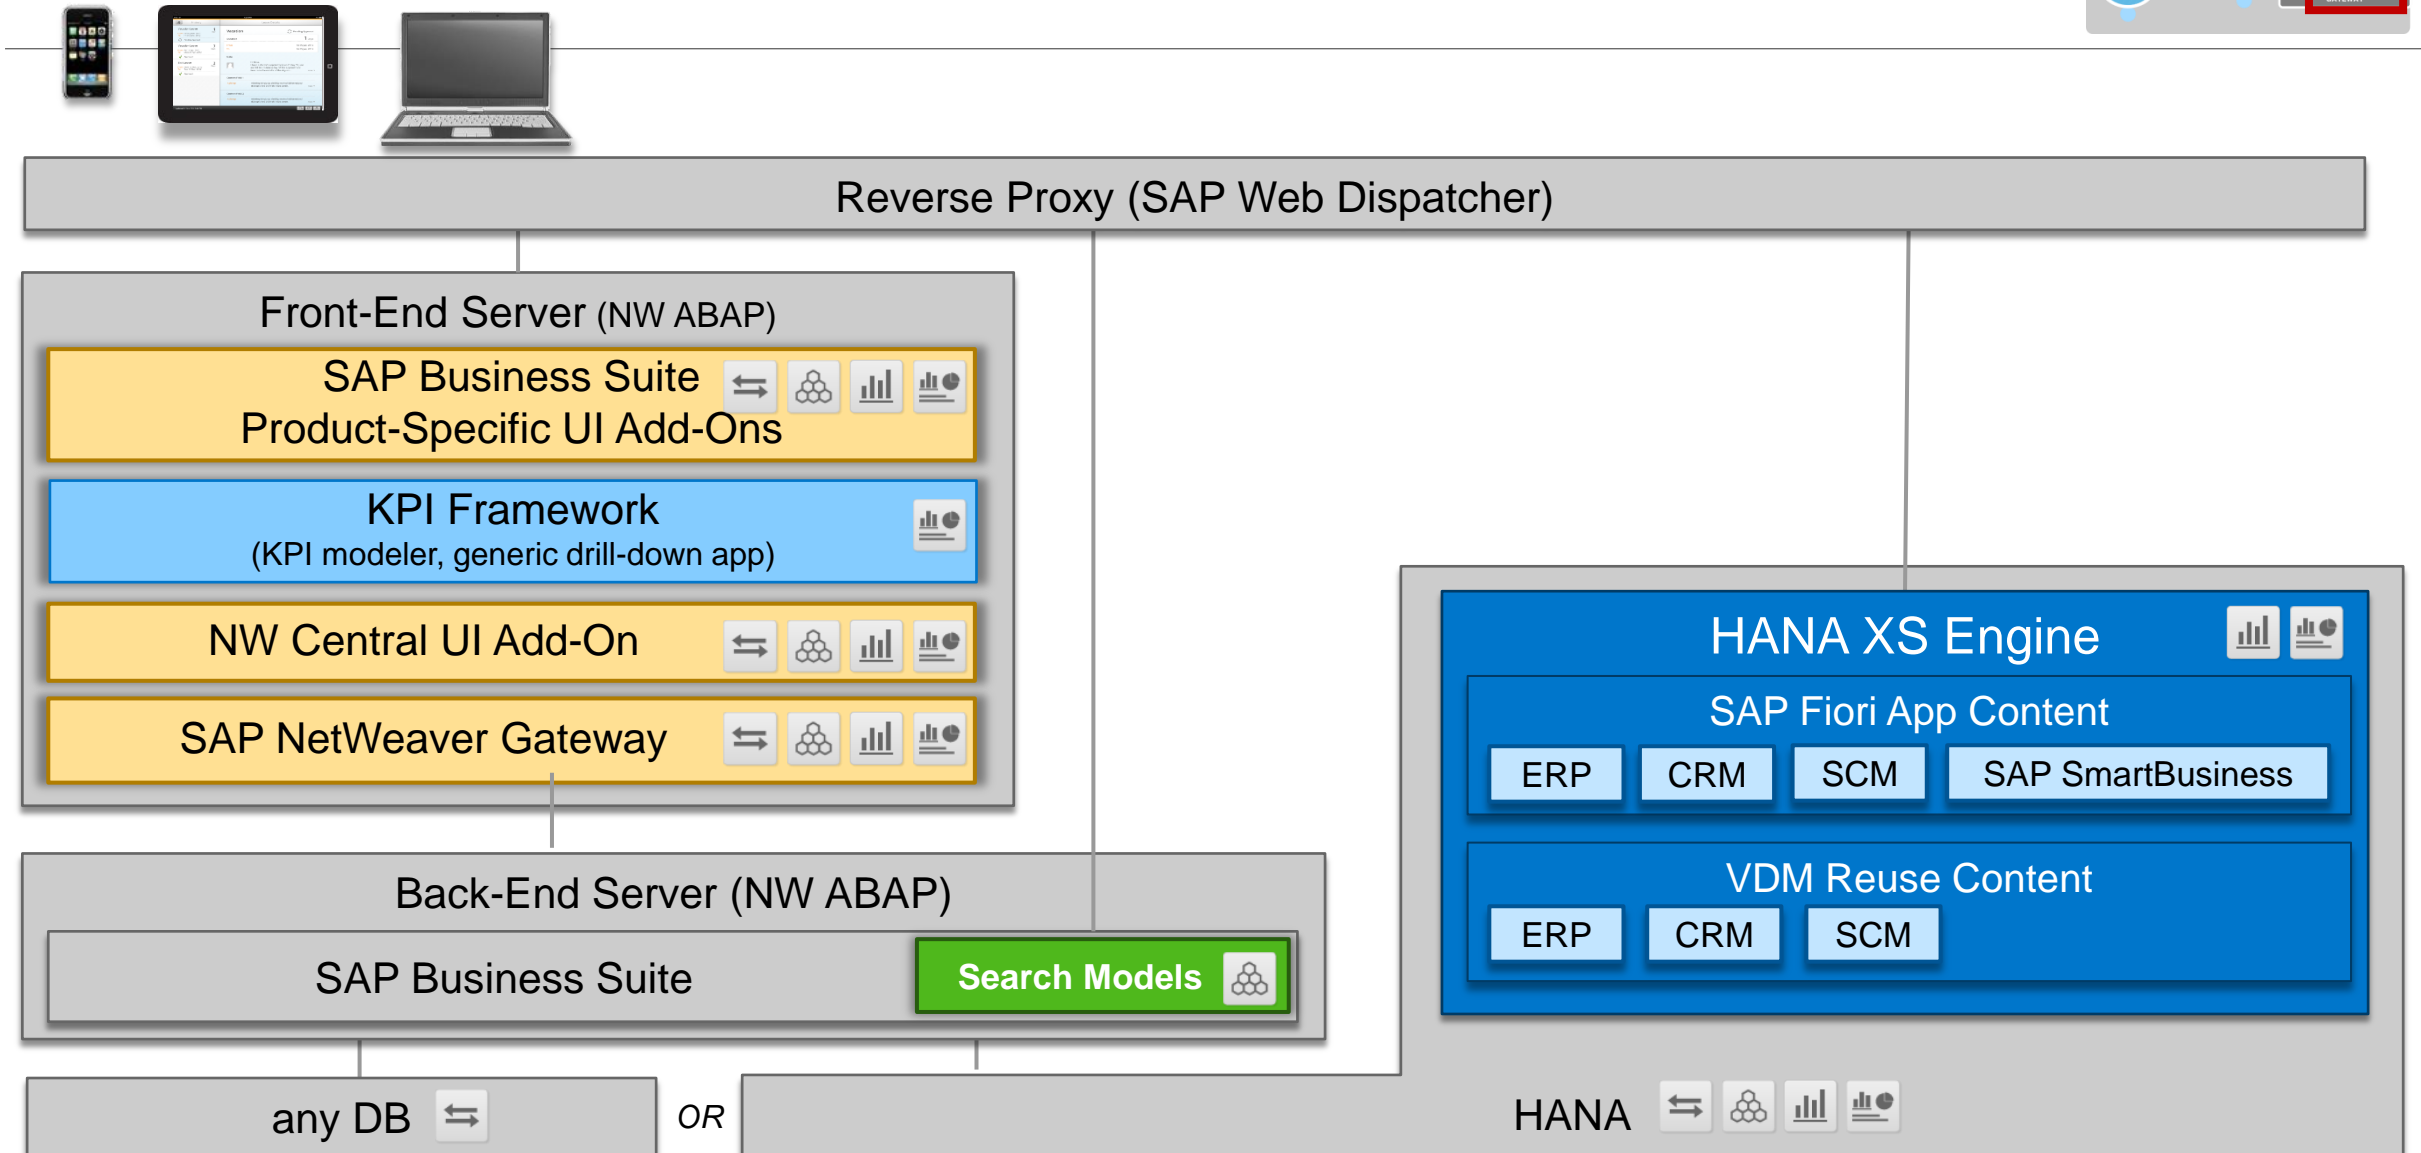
Reverse Proxy (SAP Web Dispatcher)

Front-End Server (NW ABAP)

SAP Business Suite Product-Specific UI Add-Ons

KPI Framework
(KPI modeler, generic drill-down app)

NW Central UI Add-On

SAP NetWeaver Gateway

HANA XS Engine

SAP Fiori App Content

ERP CRM SCM SAP SmartBusiness

VDM Reuse Content

ERP CRM SCM

Back-End Server (NW ABAP)

SAP Business Suite

Search Models

any DB

OR

HANA